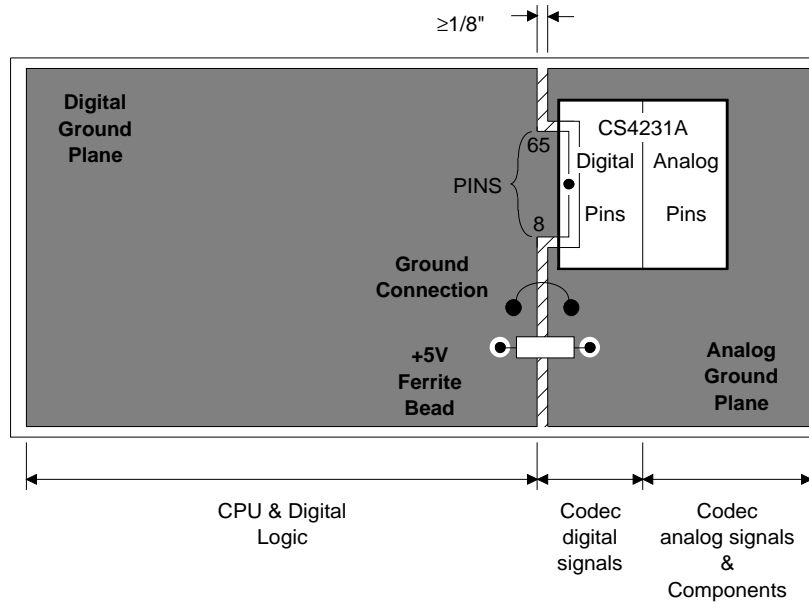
$\geq 1/8"$

Digital Ground Plane

CS4231A

65

Digital

Analog

PINS

Pins

Pins

8

Ground Connection

+5V Ferrite Bead

Analog Ground Plane

CPU & Digital Logic

Codec digital signals

Codec analog signals & Components